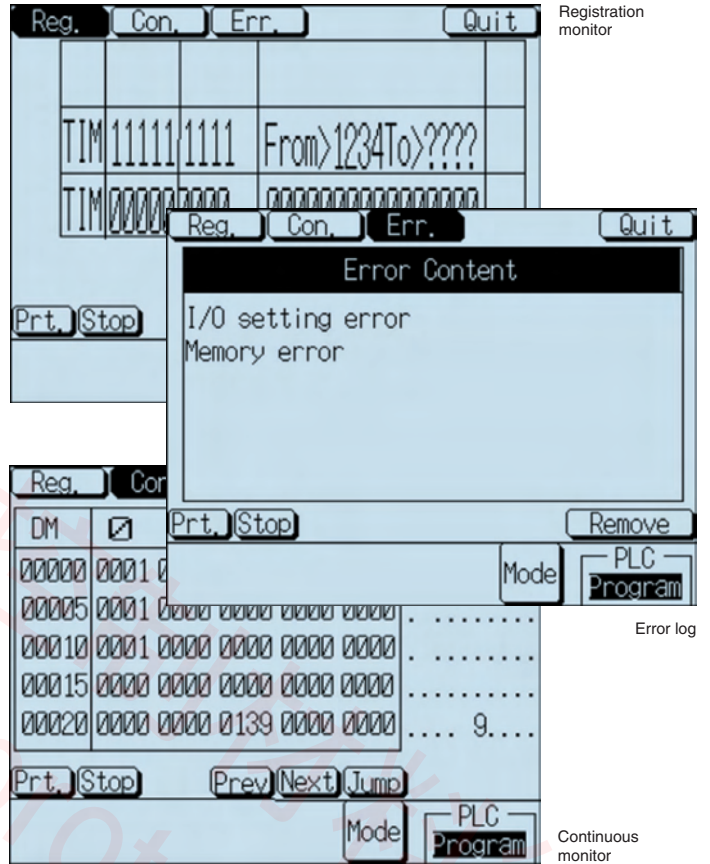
Reg. Con. Err. Quit

Registration monitor

| TIM | 11111 | 1111 | From>1234To>???? |
|---|---|---|---|
| TIM | 00000 | 0000 | 0000000000000000 |

Prt. Stop

Reg. Con. Err. Quit

Error Content

I/O setting error
Memory error

Prt. Stop Remove

Mode PLC Program

Error log

Reg. Cor

| DM | Ø | | | | | |
|---|---|---|---|---|---|---|
| 00000 | 0001 | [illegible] | | | | |
| 00005 | 0001 | 0000 | 0000 | 0000 | 0000 | ........ |
| 00010 | 0001 | 0000 | 0000 | 0000 | 0000 | ........ |
| 00015 | 0000 | 0000 | 0000 | 0000 | 0000 | ........ |
| 00020 | 0000 | 0000 | 0139 | 0000 | 0000 | .... 9.... |

Prt. Stop Prev Next Jump

Mode PLC Program

Continuous monitor